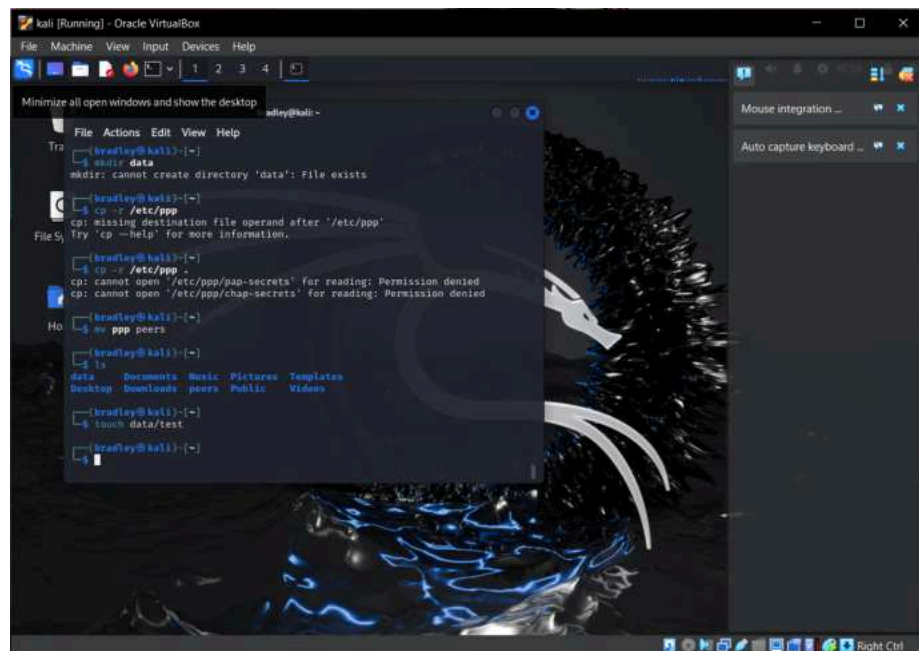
kali [Running] - Oracle VirtualBox

File Machine View Input Devices Help

1 2 3 4

Minimize all open windows and show the desktop

bradley@kali: ~

Tra

File Sy

Ho

File Actions Edit View Help

┌──(bradley㉿kali)-[~]
└─$ mkdir data
mkdir: cannot create directory 'data': File exists

┌──(bradley㉿kali)-[~]
└─$ cp -r /etc/ppp
cp: missing destination file operand after '/etc/ppp'
Try 'cp --help' for more information.

┌──(bradley㉿kali)-[~]
└─$ cp -r /etc/ppp .
cp: cannot open '/etc/ppp/pap-secrets' for reading: Permission denied
cp: cannot open '/etc/ppp/chap-secrets' for reading: Permission denied

┌──(bradley㉿kali)-[~]
└─$ mv ppp peers

┌──(bradley㉿kali)-[~]
└─$ ls
data Documents Music Pictures Templates
Desktop Downloads peers Public Videos

┌──(bradley㉿kali)-[~]
└─$ touch data/test

┌──(bradley㉿kali)-[~]
└─$

Mouse integration ...

Auto capture keyboard ...

Right Ctrl